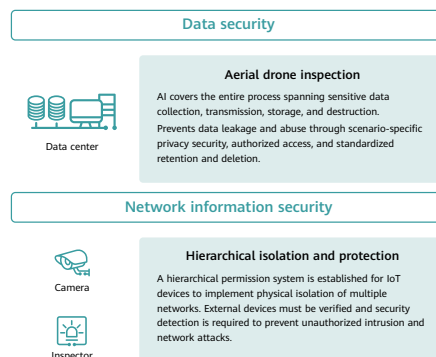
Data security

Data center

Aerial drone inspection

AI covers the entire process spanning sensitive data collection, transmission, storage, and destruction.

Prevents data leakage and abuse through scenario-specific privacy security, authorized access, and standardized retention and deletion.

Network information security

Camera

Inspector

Hierarchical isolation and protection

A hierarchical permission system is established for IoT devices to implement physical isolation of multiple networks. External devices must be verified and security detection is required to prevent unauthorized intrusion and network attacks.